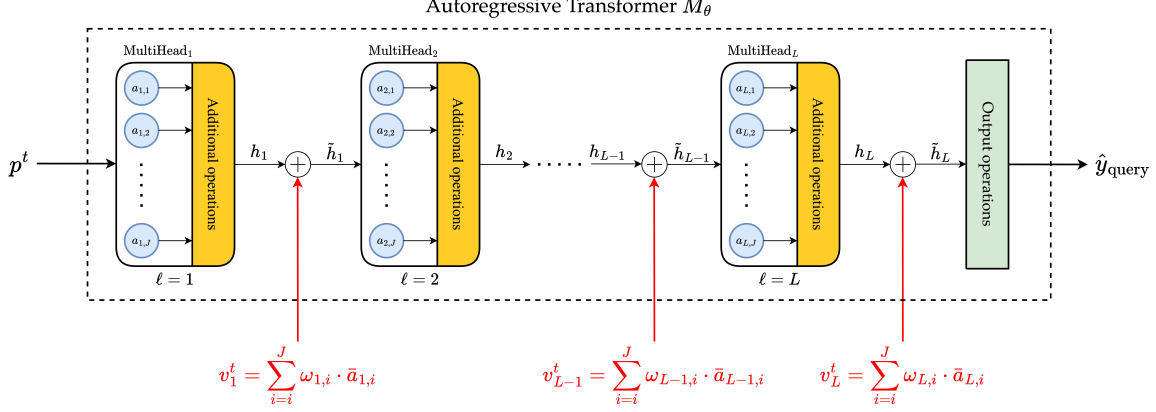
Autoregressive Transformer $M_\theta$

MultiHead$_1$

$a_{1,1}$

$a_{1,2}$

$a_{1,J}$

Additional operations

$\ell = 1$

$p^t$

$h_1$

$\tilde{h}_1$

MultiHead$_2$

$a_{2,1}$

$a_{2,2}$

$a_{2,J}$

Additional operations

$\ell = 2$

$h_2$

$h_{L-1}$

$\tilde{h}_{L-1}$

MultiHead$_L$

$a_{L,1}$

$a_{L,2}$

$a_{L,J}$

Additional operations

$\ell = L$

$h_L$

$\tilde{h}_L$

Output operations

$\hat{y}_{\text{query}}$

$v_1^t = \sum_{i=i}^{J} \omega_{1,i} \cdot \bar{a}_{1,i}$

$v_{L-1}^t = \sum_{i=i}^{J} \omega_{L-1,i} \cdot \bar{a}_{L-1,i}$

$v_L^t = \sum_{i=i}^{J} \omega_{L,i} \cdot \bar{a}_{L,i}$